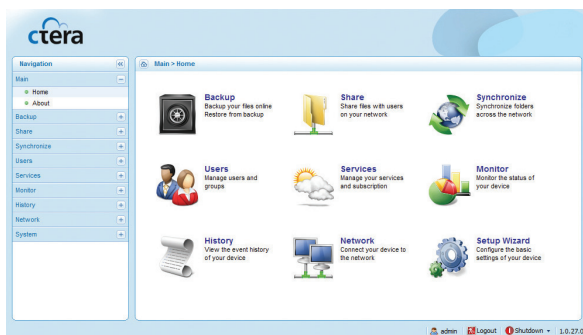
ctera

Navigation

Main
Home
About
Backup
Share
Synchronize
Users
Services
Monitor
History
Network
System

Main > Home

Backup
Backup your files online
Restore from backup

Share
Share files with users on your network

Synchronize
Synchronize folders across the network

Users
Manage users and groups

Services
Manage your services and subscription

Monitor
Monitor the status of your device

History
View the event history of your device

Network
Connect your device to the network

Setup Wizard
Configure the basic settings of your device

admin Logout Shutdown 1.0.27.0